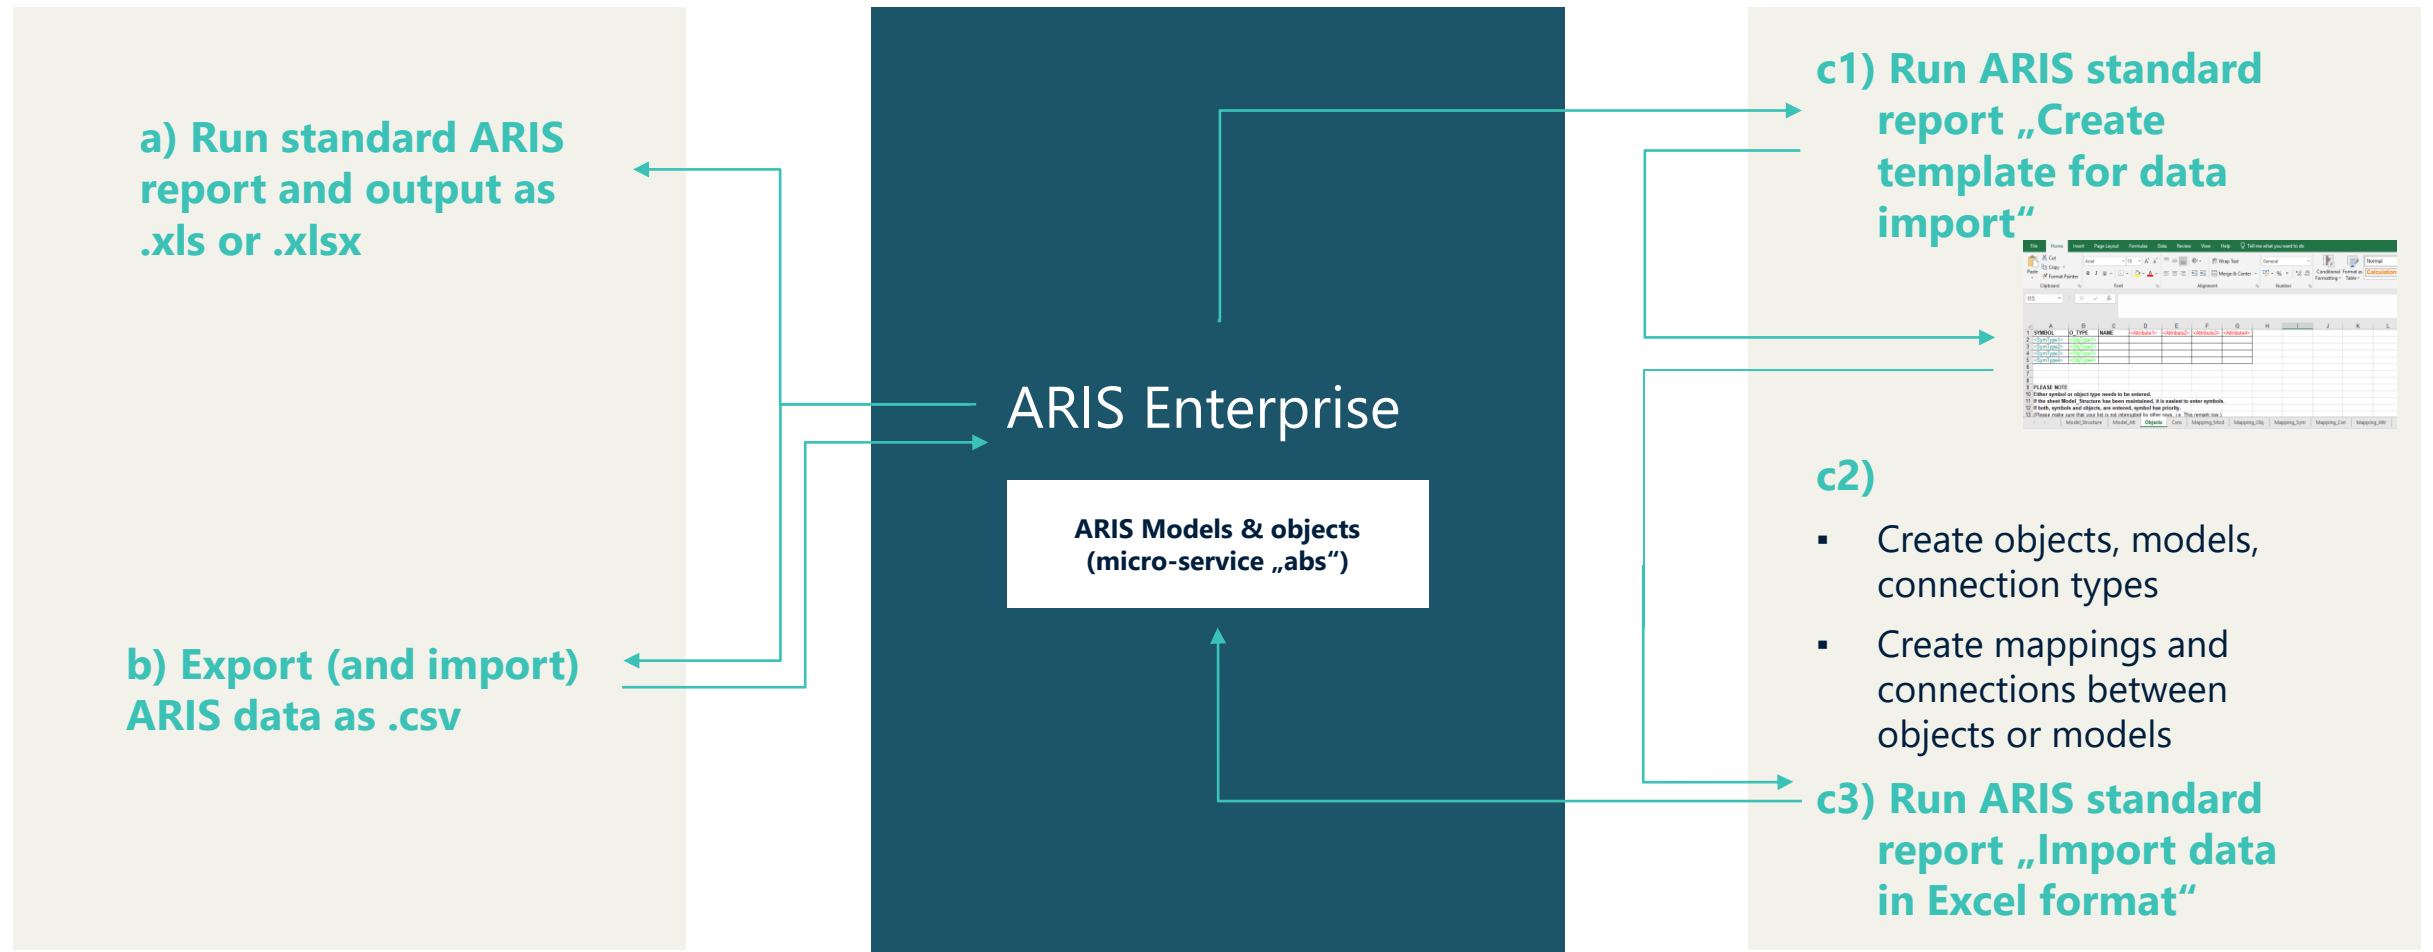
a) Run standard ARIS report and output as .xls or .xlsx

b) Export (and import) ARIS data as .csv

ARIS Enterprise

ARIS Models & objects (micro-service „abs“)

c1) Run ARIS standard report „Create template for data import“

c2)

▪ Create objects, models, connection types

▪ Create mappings and connections between objects or models

c3) Run ARIS standard report „Import data in Excel format“